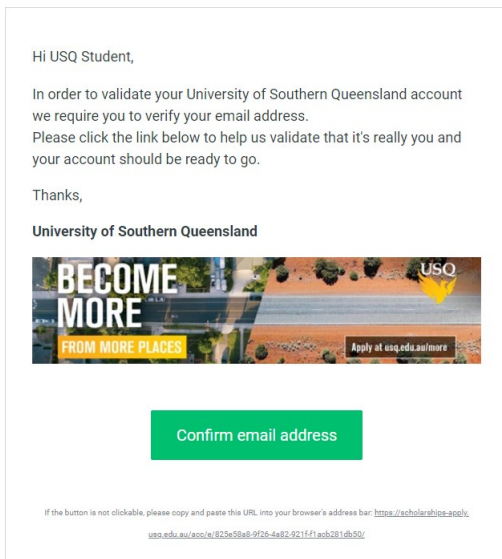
Hi USQ Student,

In order to validate your University of Southern Queensland account we require you to verify your email address.
Please click the link below to help us validate that it's really you and your account should be ready to go.

Thanks,

University of Southern Queensland

BECOME MORE
FROM MORE PLACES
USQ
Apply at usq.edu.au/more

Confirm email address

If the button is not clickable, please copy and paste this URL into your browser's address bar: https://scholarships-apply.usq.edu.au/acc/e/825e58a8-9f26-4a82-921f-f1acb281db50/